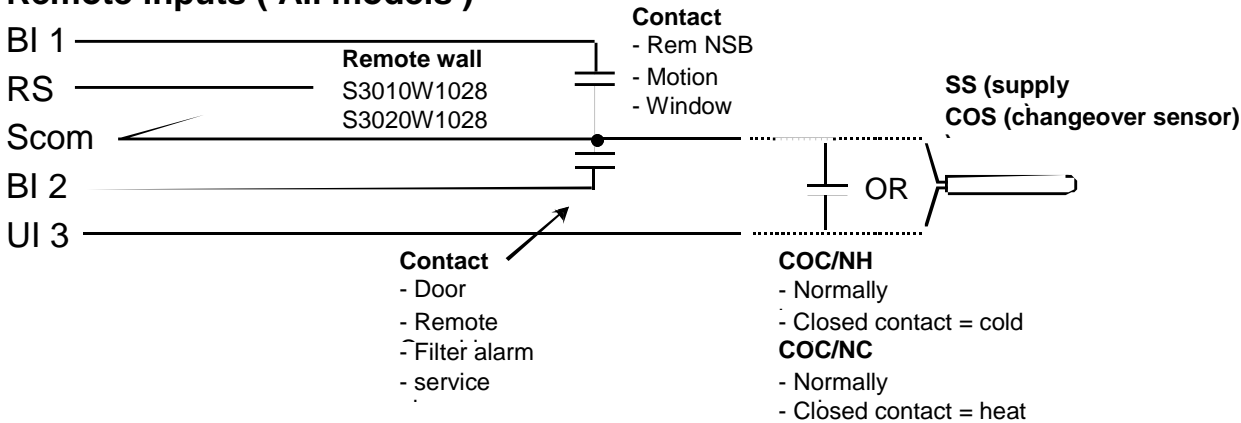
Remote inputs ( All models )

BI 1
RS
Scom
BI 2
UI 3

Remote wall
S3010W1028
S3020W1028

Contact
- Rem NSB
- Motion
- Window

SS (supply
COS (changeover sensor)

OR

Contact
- Door
- Remote
- Filter alarm
- service

COC/NH
- Normally
- Closed contact = cold
COC/NC
- Normally
- Closed contact = heat